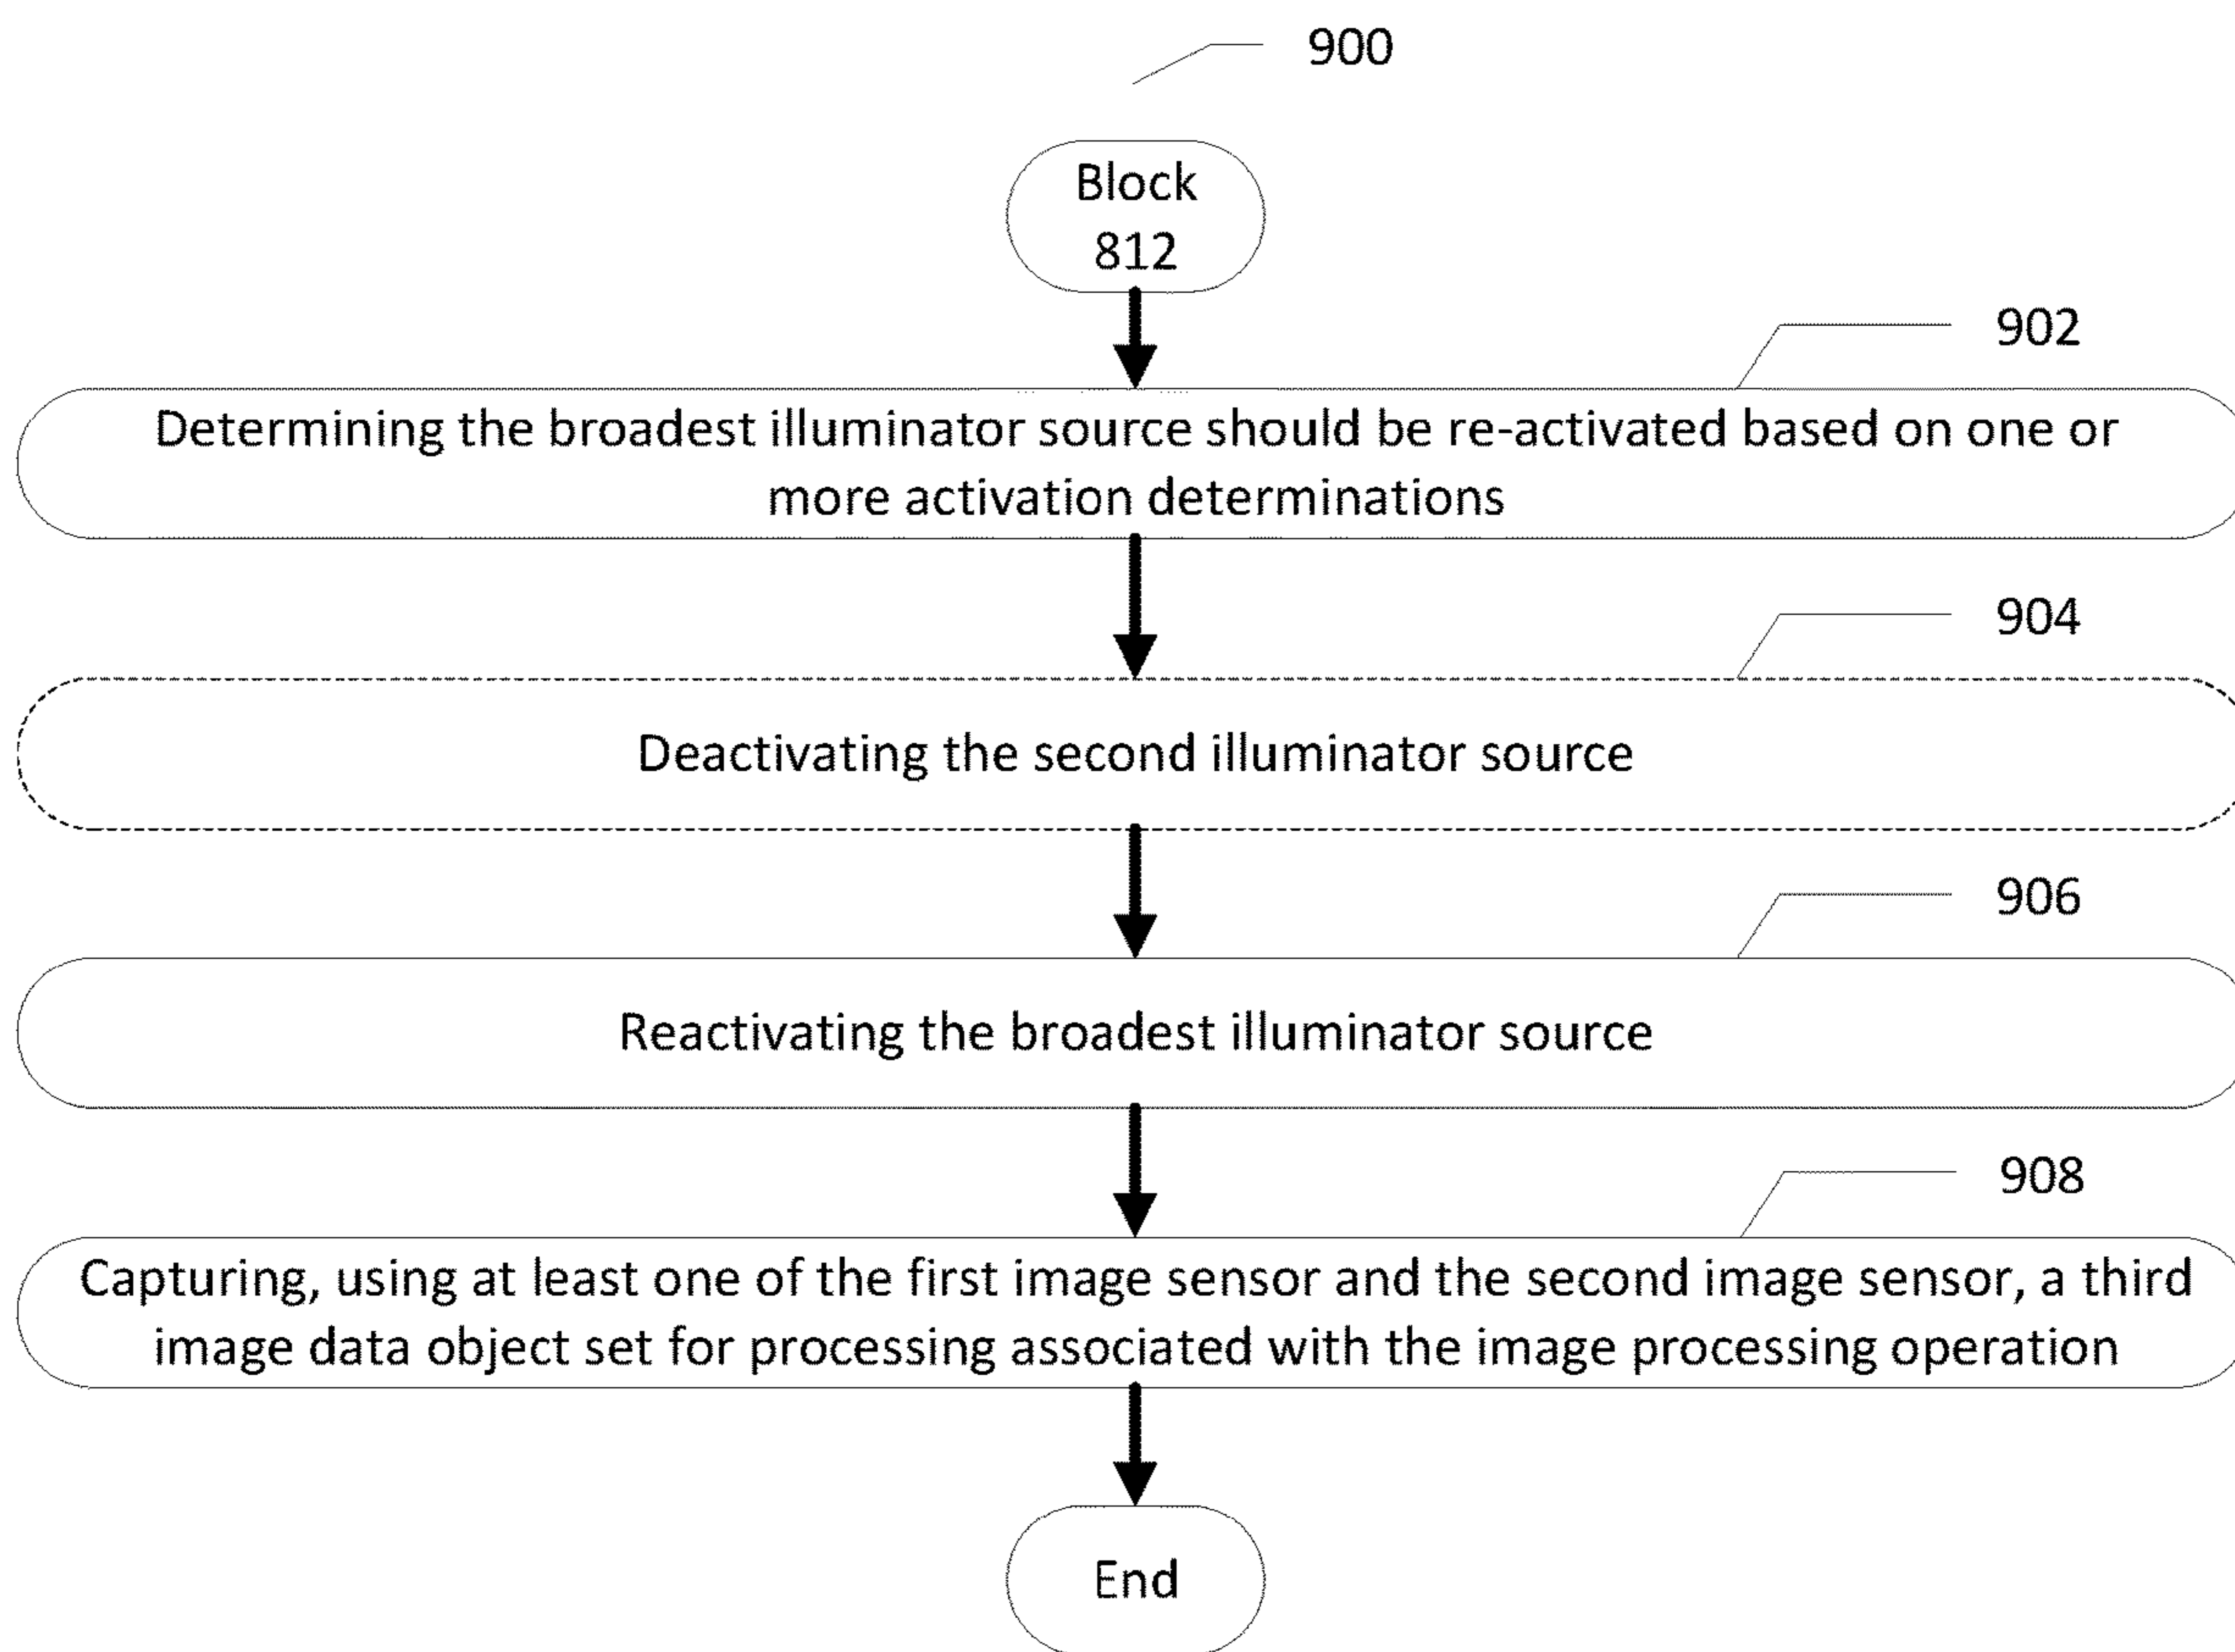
900

Block 812

902

Determining the broadest illuminator source should be re-activated based on one or more activation determinations

904

Deactivating the second illuminator source

906

Reactivating the broadest illuminator source

908

Capturing, using at least one of the first image sensor and the second image sensor, a third image data object set for processing associated with the image processing operation

End